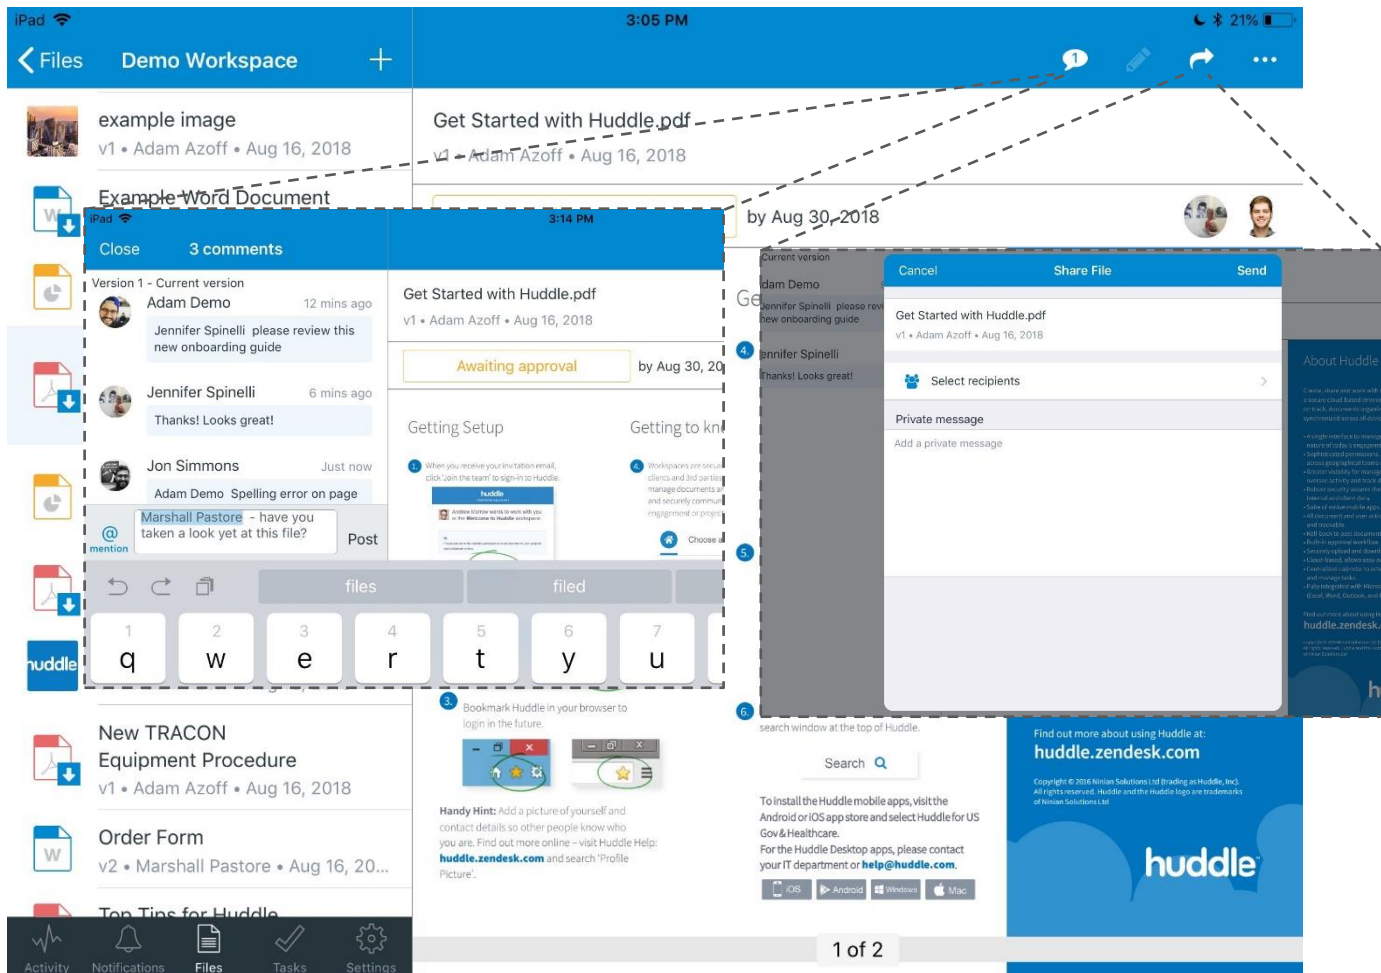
iPad
3:05 PM
21%
Files
Demo Workspace
+
example image
v1 • Adam Azoff • Aug 16, 2018
Example Word Document
Get Started with Huddle.pdf
v1 • Adam Azoff • Aug 16, 2018
by Aug 30, 2018

iPad
3:14 PM
Close
3 comments
Version 1 - Current version
Adam Demo
12 mins ago
Jennifer Spinelli please review this new onboarding guide
Jennifer Spinelli
6 mins ago
Thanks! Looks great!
Jon Simmons
Just now
Adam Demo Spelling error on page
@ mention
Marshall Pastore - have you taken a look yet at this file?
Post
Get Started with Huddle.pdf
v1 • Adam Azoff • Aug 16, 2018
Awaiting approval
by Aug 30, 20
Getting Setup
Getting to kn
files
filed
1 q
2 w
3 e
4 r
5 t
6 y
7 u

Current version
Adam Demo
Jennifer Spinelli please review this new onboarding guide
Jennifer Spinelli
Thanks! Looks great!
Cancel
Share File
Send
Get Started with Huddle.pdf
v1 • Adam Azoff • Aug 16, 2018
Select recipients
Private message
Add a private message
About Huddle

New TRACON Equipment Procedure
v1 • Adam Azoff • Aug 16, 2018
Order Form
v2 • Marshall Pastore • Aug 16, 20...
Top Tips for Huddle
Activity
Notifications
Files
Tasks
Settings

Bookmark Huddle in your browser to login in the future.
Handy Hint: Add a picture of yourself and contact details so other people know who you are. Find out more online – visit Huddle Help: huddle.zendesk.com and search 'Profile Picture'.
search window at the top of Huddle.
Search
To install the Huddle mobile apps, visit the Android or iOS app store and select Huddle for US Gov & Healthcare.
For the Huddle Desktop apps, please contact your IT department or help@huddle.com.
iOS
Android
Windows
Mac
Find out more about using Huddle at:
huddle.zendesk.com
Copyright © 2016 Ninian Solutions Ltd (trading as Huddle, Inc). All rights reserved. Huddle and the Huddle logo are trademarks of Ninian Solutions Ltd
huddle
1 of 2